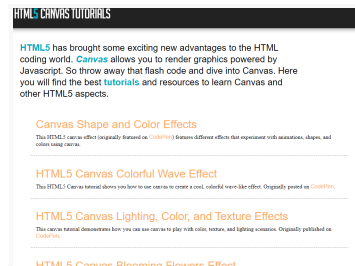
HTML5 CANVAS TUTORIALS

HTML5 has brought some exciting new advantages to the HTML coding world. Canvas allows you to render graphics powered by Javascript. So throw away that flash code and dive into Canvas. Here you will find the best tutorials and resources to learn Canvas and other HTML5 aspects.

Canvas Shape and Color Effects

This HTML5 canvas effect (originally featured on CodePen) features different effects that experiment with animations, shapes, and colors using canvas.

HTML5 Canvas Colorful Wave Effect

This HTML5 Canvas tutorial shows you how to use canvas to create a cool, colorful wave-like effect. Originally posted on CodePen.

HTML5 Canvas Lighting, Color, and Texture Effects

This canvas tutorial demonstrates how you can use canvas to play with color, texture, and lighting scenarios. Originally published on CodePen.

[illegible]